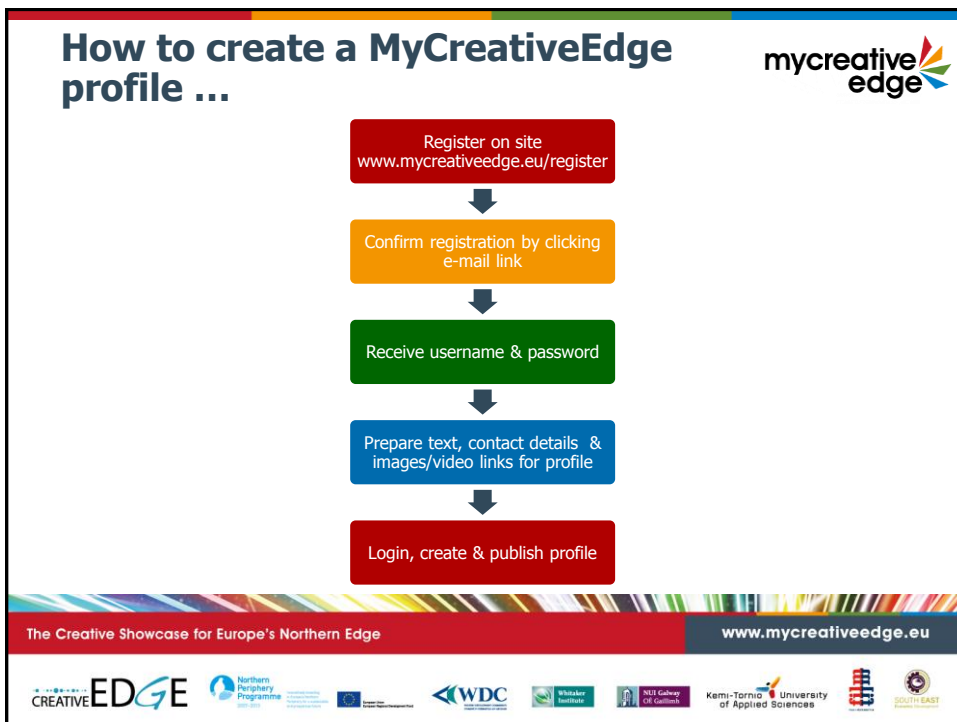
How to create a MyCreativeEdge profile …

mycreative edge

Register on site www.mycreativeedge.eu/register

Confirm registration by clicking e-mail link

Receive username & password

Prepare text, contact details & images/video links for profile

Login, create & publish profile

The Creative Showcase for Europe's Northern Edge

www.mycreativeedge.eu

CREATIVE EDGE

Northern Periphery Programme 2007-2013

WDC

Whitaker Institute

NUI Galway OÉ Gaillimh

Kemi-Tornio University of Applied Sciences

SOUTH EAST